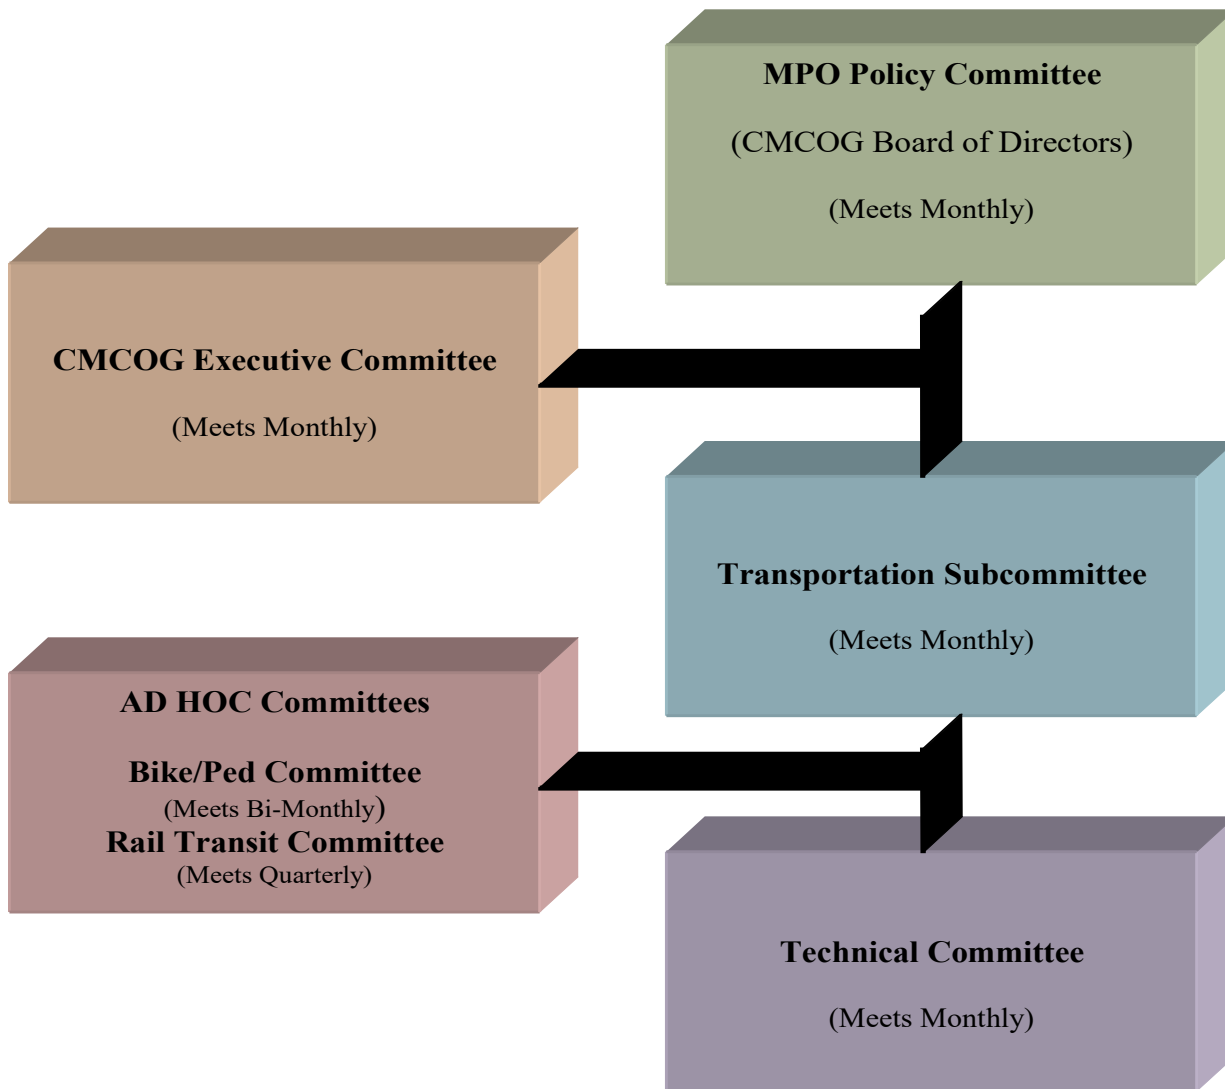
MPO Policy Committee

(CMCOG Board of Directors)

(Meets Monthly)

CMCOG Executive Committee

(Meets Monthly)

Transportation Subcommittee

(Meets Monthly)

AD HOC Committees

Bike/Ped Committee
(Meets Bi-Monthly)
Rail Transit Committee
(Meets Quarterly)

Technical Committee

(Meets Monthly)